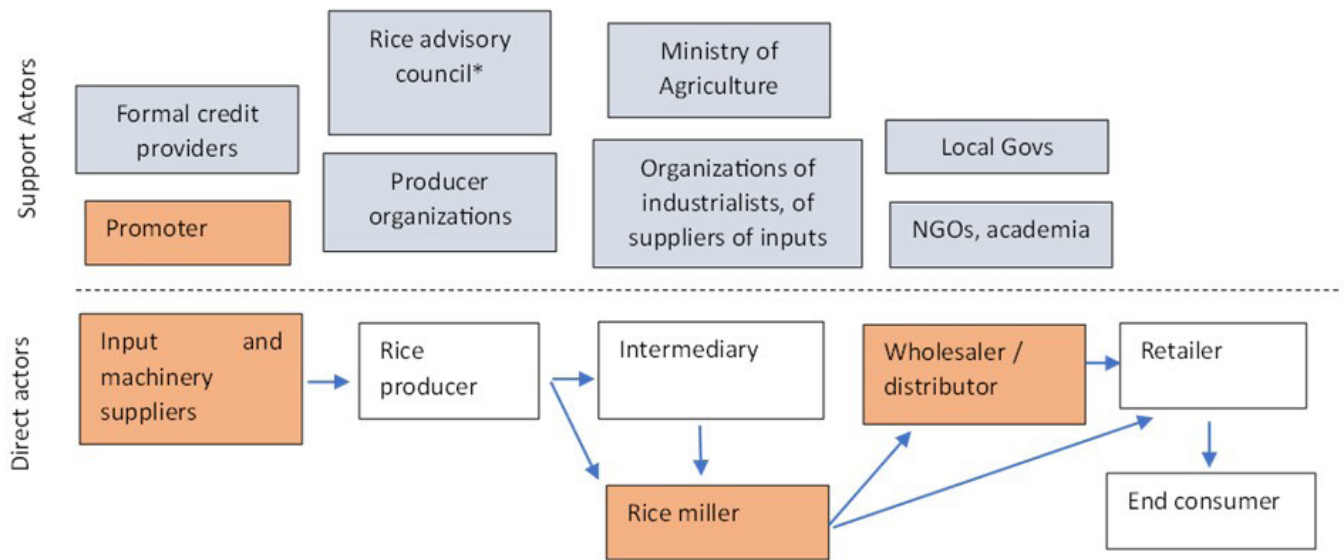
Support Actors

Formal credit providers

Promoter

Rice advisory council*

Producer organizations

Ministry of Agriculture

Organizations of industrialists, of suppliers of inputs

Local Govs

NGOs, academia

Direct actors

Input and machinery suppliers

Rice producer

Intermediary

Rice miller

Wholesaler / distributor

Retailer

End consumer